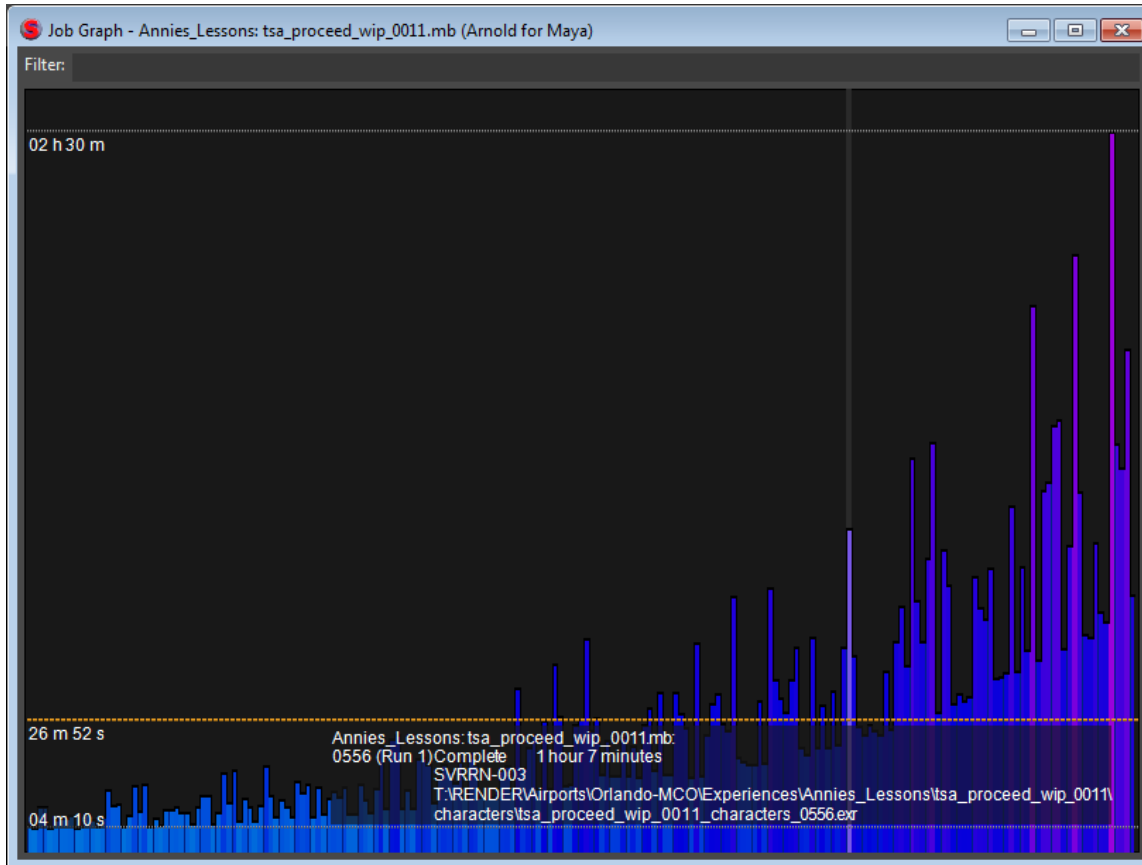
Job Graph - Annies_Lessons: tsa_proceed_wip_0011.mb (Arnold for Maya)

Filter:

02 h 30 m

26 m 52 s

04 m 10 s

Annies_Lessons: tsa_proceed_wip_0011.mb:
0556 (Run 1) Complete 1 hour 7 minutes
SVRRN-003
T:\RENDER\Airports\Orlando-MCO\Experiences\Annies_Lessons\tsa_proceed_wip_0011\characters\tsa_proceed_wip_0011_characters_0556.exr